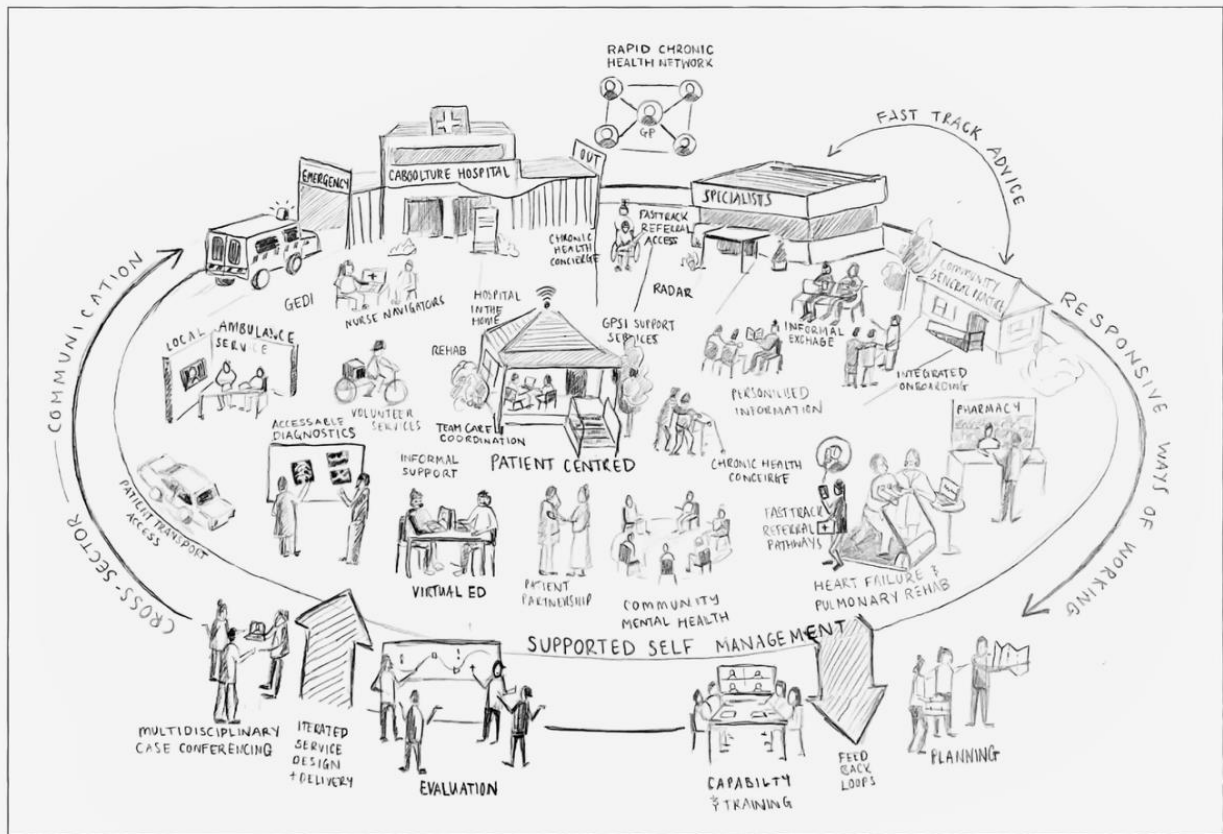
RAPID CHRONIC HEALTH NETWORK

GP

FAST TRACK ADVICE

OUT

EMERGENCY

CABOOLTURE HOSPITAL

SPECIALISTS

FASTTRACK REFERRAL ACCESS

CHRONIC HEALTH CONCIERGE

RADAR

COMMUNITY GENERAL PRACTICE

GEDI

NURSE NAVIGATORS

HOSPITAL IN THE HOME

GPSI SUPPORT SERVICES

INFORMAL EXCHANGE

INTEGRATED ONBOARDING

LOCAL AMBULANCE SERVICE

REHAB

VOLUNTEER SERVICES

PERSONALISED INFORMATION

COMMUNICATION

RESPONSIVE WAYS OF WORKING

ACCESSABLE DIAGNOSTICS

TEAM CARE COORDINATION

PHARMACY

PATIENT CENTRED

INFORMAL SUPPORT

CHRONIC HEALTH CONCIERGE

PATIENT TRANSPORT ACCESS

FAST TRACK REFERRAL PATHWAYS

VIRTUAL ED

PATIENT PARTNERSHIP

COMMUNITY MENTAL HEALTH

HEART FAILURE & PULMONARY REHAB

CROSS-SECTOR

SUPPORTED SELF MANAGEMENT

MULTIDISCIPLINARY CASE CONFERENCING

ITERATED SERVICE DESIGN + DELIVERY

EVALUATION

CAPABILTY & TRAINING

FEED BACK LOOPS

PLANNING